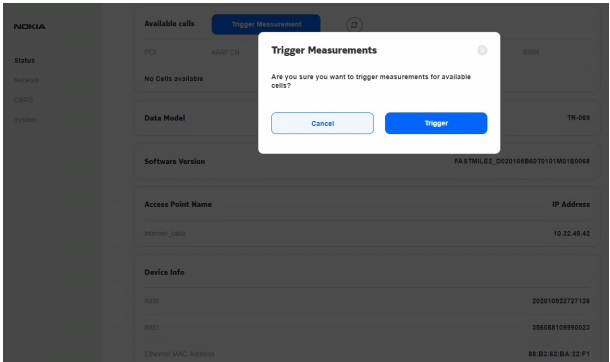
NOKIA

Status
Network
CBRS
System

Available cells
Trigger Measurement

PCI
EARFCN
SINR

No Cells available

Data Model
TR-069

Software Version
FASTMILE2_D020106B40T0101M01B0068

Access Point Name
IP Address

internet.bell
10.22.48.42

Device Info

IMSI
202010922727126

IMEI
356088109990023

Ethernet MAC Address
88:B3:92:BA:22:F1

Trigger Measurements

Are you sure you want to trigger measurements for available cells?

Cancel
Trigger